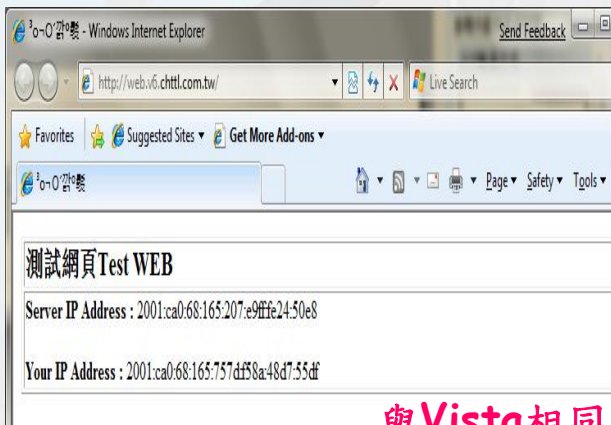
³o¬O´ú¸ÕºôÁ¶ - Windows Internet Explorer
Send Feedback
http://web.v6.chttl.com.tw/
Live Search
Favorites
Suggested Sites ▾
Get More Add-ons ▾
³o¬O´ú¸ÕºôÁ¶
Page ▾ Safety ▾ Tools ▾

測試網頁Test WEB

Server IP Address : 2001:ca0:68:165:207:e9ff:fe24:50e8

Your IP Address : 2001:ca0:68:165:757d:f58a:48d7:55df

與Vista相同